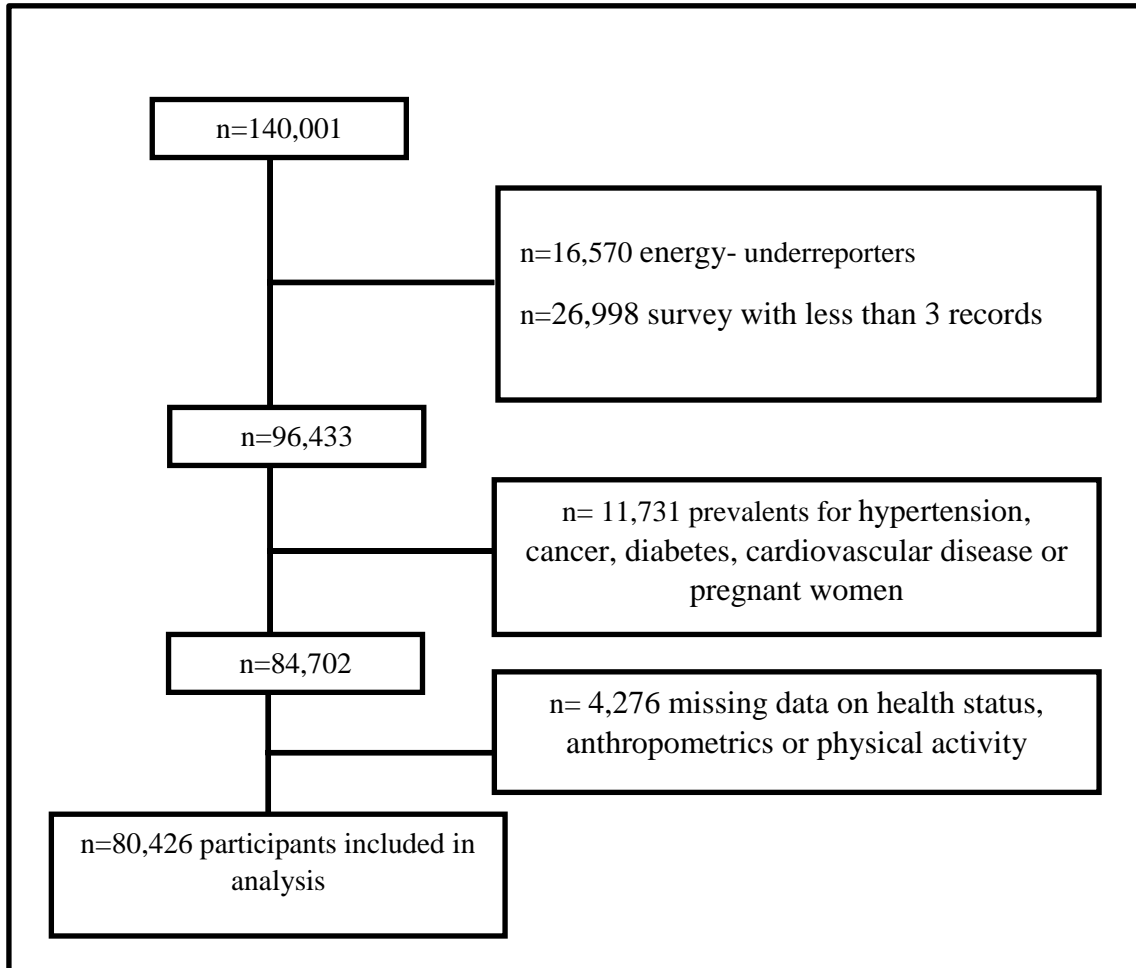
n=140,001

n=16,570 energy- underreporters

n=26,998 survey with less than 3 records

n=96,433

n= 11,731 prevalents for hypertension, cancer, diabetes, cardiovascular disease or pregnant women

n=84,702

n= 4,276 missing data on health status, anthropometrics or physical activity

n=80,426 participants included in analysis